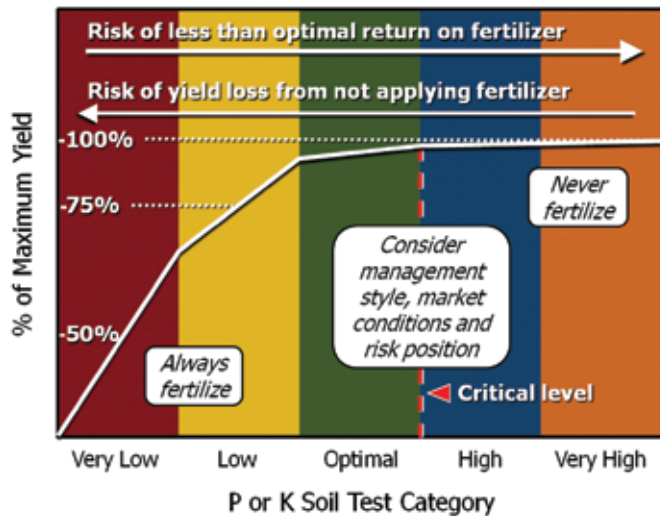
Risk of less than optimal return on fertilizer

Risk of yield loss from not applying fertilizer

% of Maximum Yield

-100%

-75%

-50%

Never fertilize

Consider management style, market conditions and risk position

Always fertilize

Critical level

Very Low

Low

Optimal

High

Very High

P or K Soil Test Category